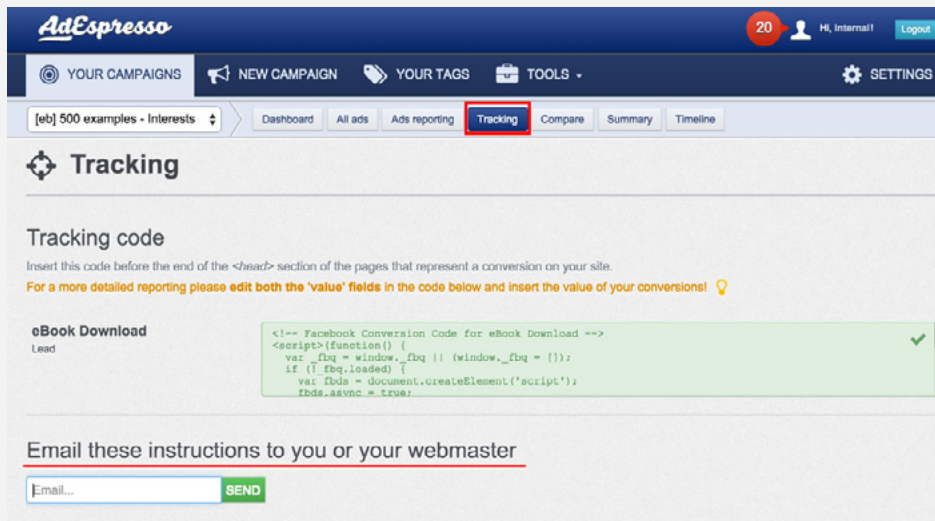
AdEspresso

20 Hi, Internal! Logout

YOUR CAMPAIGNS NEW CAMPAIGN YOUR TAGS TOOLS SETTINGS

[eb] 500 examples - Interests

Dashboard All ads Ads reporting Tracking Compare Summary Timeline

Tracking

Tracking code

Insert this code before the end of the <head> section of the pages that represent a conversion on your site.

For a more detailed reporting please edit both the 'value' fields in the code below and insert the value of your conversions!

eBook Download
Lead

<!-- Facebook Conversion Code for eBook Download -->
<script>(function() {
var _fbq = window._fbq || (window._fbq = []);
if (!_fbq.loaded) {
var fbds = document.createElement('script');
fbds.async = true;

Email these instructions to you or your webmaster

Email...

SEND